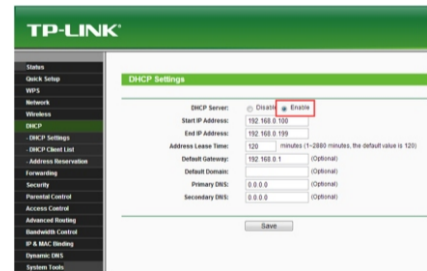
TP-LINK®

Status
Quick Setup
WPS
Network
Wireless
DHCP
- DHCP Settings
- DHCP Client List
- Address Reservation
Forwarding
Security
Parental Control
Access Control
Advanced Routing
Bandwidth Control
IP & MAC Binding
Dynamic DNS
System Tools

DHCP Settings

DHCP Server: Disable Enable
Start IP Address: 192.168.0.100
End IP Address: 192.168.0.199
Address Lease Time: 120 minutes (1~2880 minutes, the default value is 120)
Default Gateway: 192.168.0.1 (Optional)
Default Domain: (Optional)
Primary DNS: 0.0.0.0 (Optional)
Secondary DNS: 0.0.0.0 (Optional)

Save